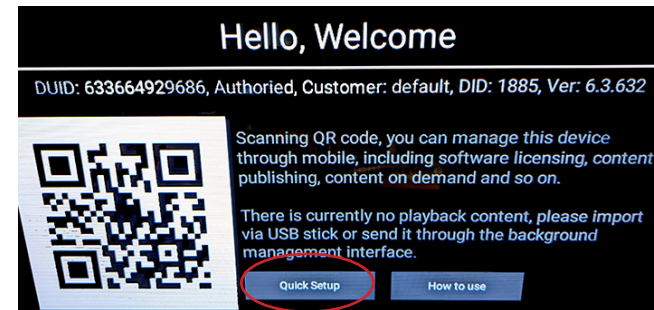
Hello, Welcome

DUID: 633664929686, Authoried, Customer: default, DID: 1885, Ver: 6.3.632

Scanning QR code, you can manage this device through mobile, including software licensing, content publishing, content on demand and so on.

There is currently no playback content, please import via USB stick or send it through the background management interface.

Quick Setup

How to use